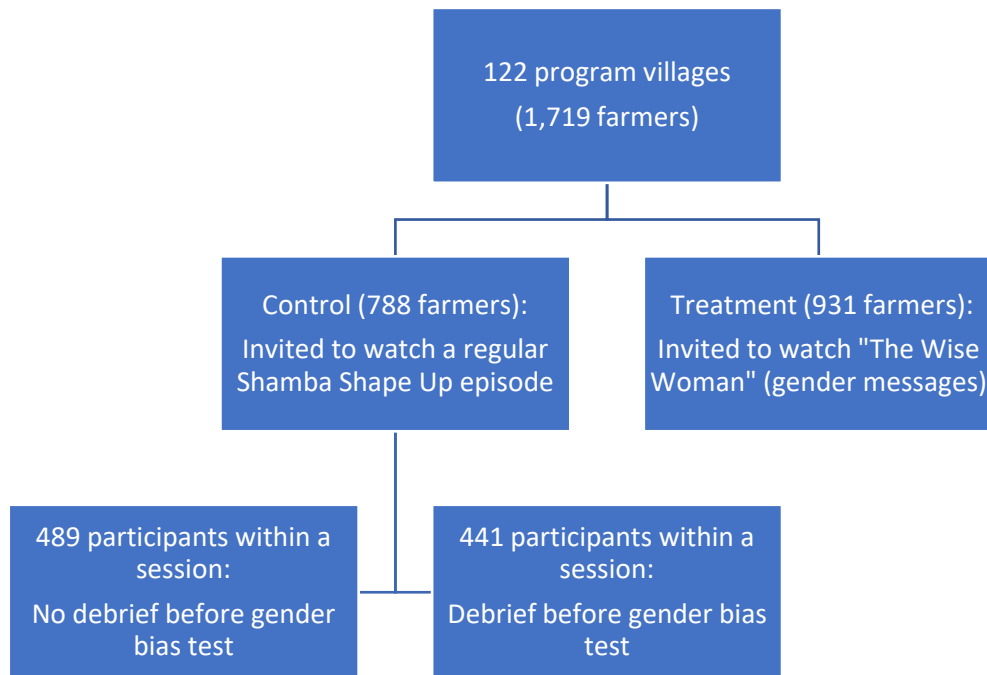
122 program villages
(1,719 farmers)

Control (788 farmers):
Invited to watch a regular Shamba Shape Up episode

Treatment (931 farmers):
Invited to watch "The Wise Woman" (gender messages)

489 participants within a session:
No debrief before gender bias test

441 participants within a session:
Debrief before gender bias test